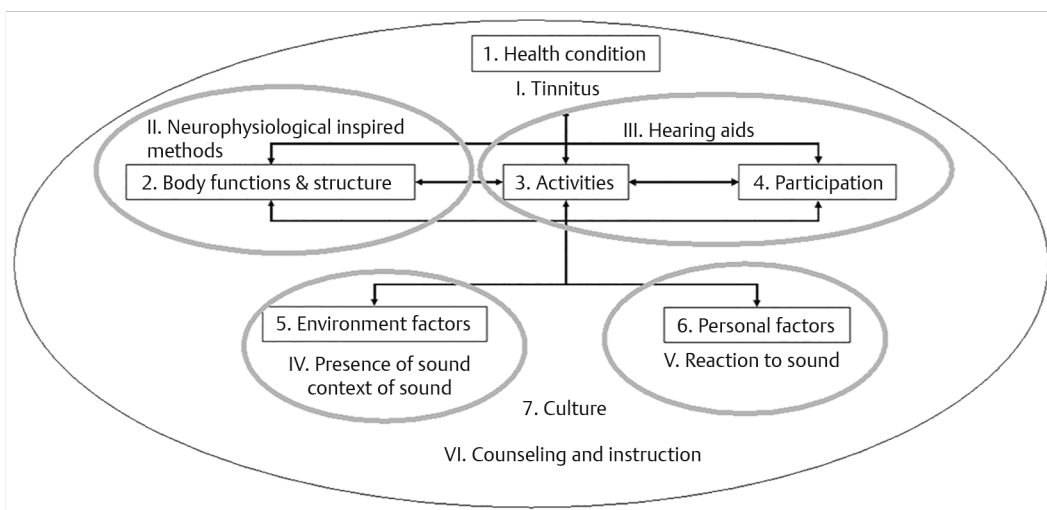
1. Health condition

I. Tinnitus

II. Neurophysiological inspired methods

III. Hearing aids

2. Body functions & structure

3. Activities

4. Participation

5. Environment factors

IV. Presence of sound context of sound

6. Personal factors

V. Reaction to sound

7. Culture

VI. Counseling and instruction